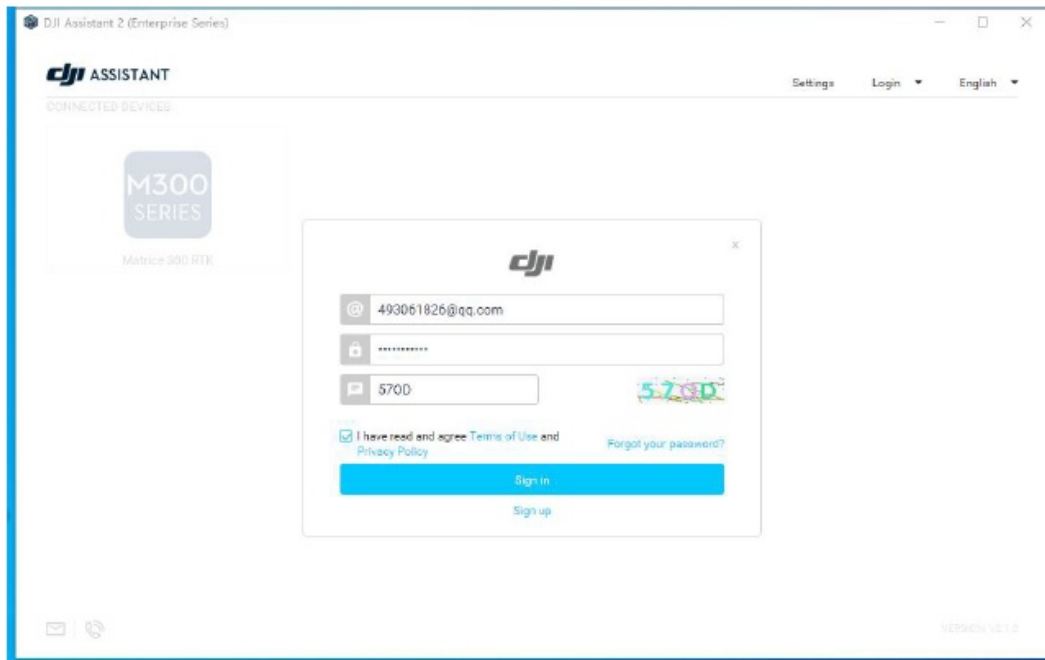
DJI Assistant 2 (Enterprise Series)

dji ASSISTANT

Settings Login English

CONNECTED DEVICES

M300 SERIES

Matrice 300 RTK

dji

493061826@qq.com

••••••••••••

570D

570D

I have read and agree Terms of Use and Privacy Policy

Forgot your password?

Sign in

Sign up

VERSION V2.1.0